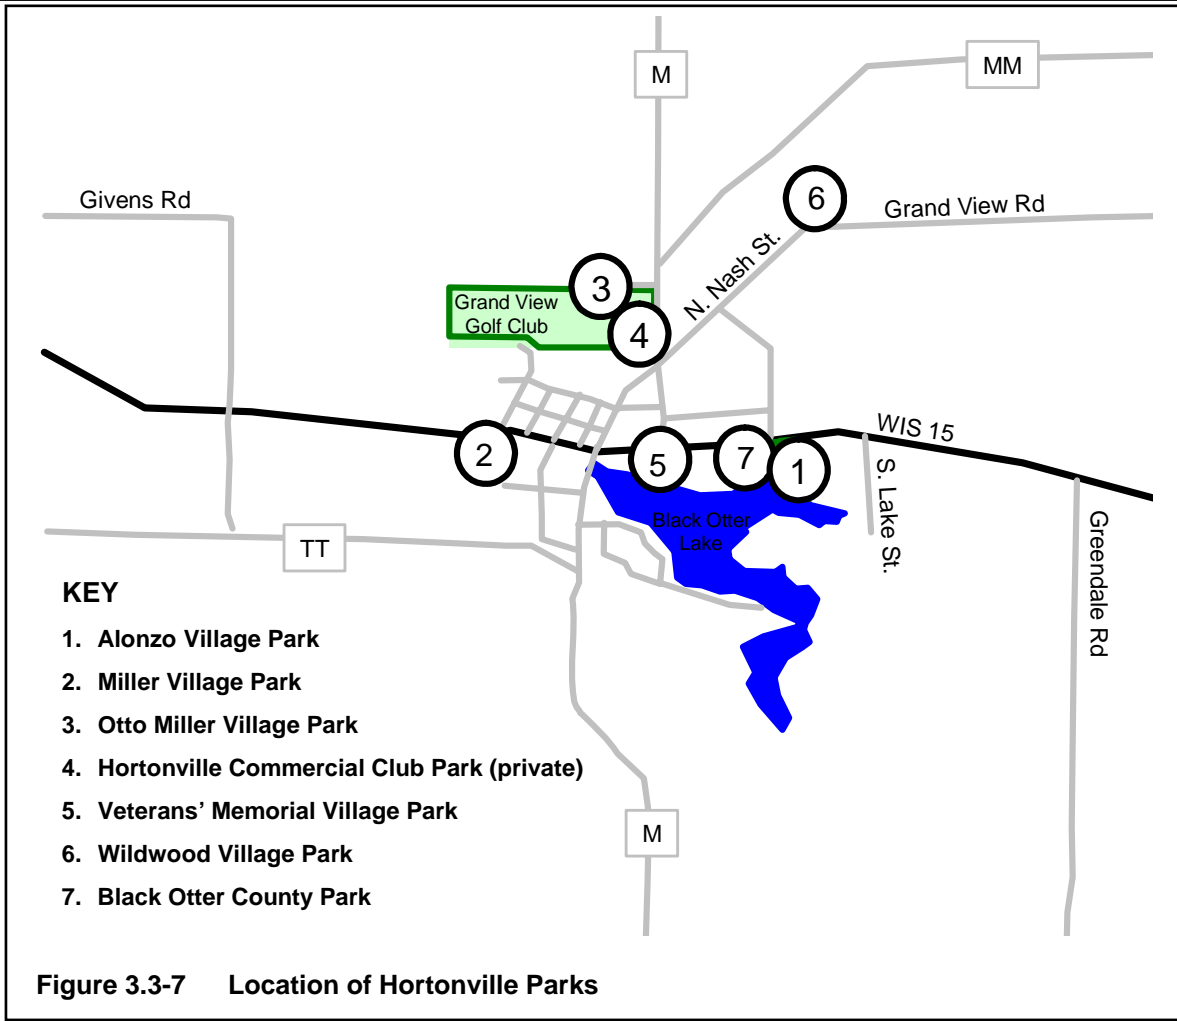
M

MM

6

Givens Rd

Grand View Rd

N. Nash St.

3

Grand View Golf Club

4

WIS 15

2

5

7

1

S. Lake St.

Black Otter Lake

TT

Greendale Rd

KEY

1. Alonzo Village Park

2. Miller Village Park

3. Otto Miller Village Park

4. Hortonville Commercial Club Park (private)

5. Veterans' Memorial Village Park

6. Wildwood Village Park

7. Black Otter County Park

M

Figure 3.3-7 Location of Hortonville Parks